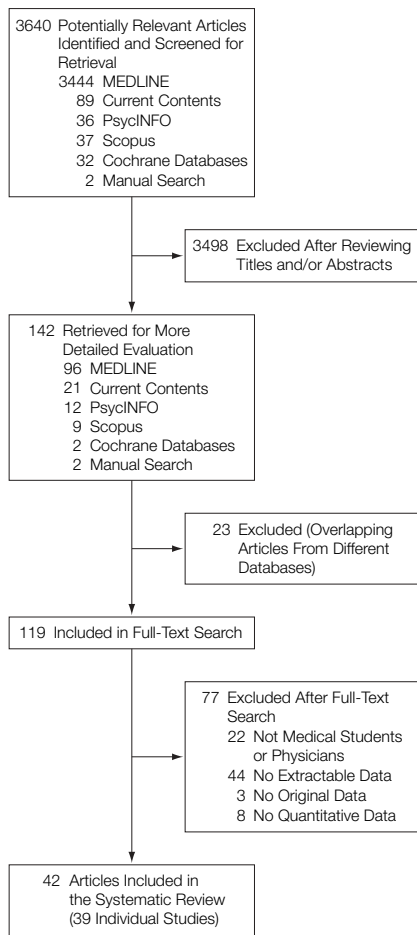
3640 Potentially Relevant Articles Identified and Screened for Retrieval
3444 MEDLINE
89 Current Contents
36 PsycINFO
37 Scopus
32 Cochrane Databases
2 Manual Search

3498 Excluded After Reviewing Titles and/or Abstracts

142 Retrieved for More Detailed Evaluation
96 MEDLINE
21 Current Contents
12 PsycINFO
9 Scopus
2 Cochrane Databases
2 Manual Search

23 Excluded (Overlapping Articles From Different Databases)

119 Included in Full-Text Search

77 Excluded After Full-Text Search
22 Not Medical Students or Physicians
44 No Extractable Data
3 No Original Data
8 No Quantitative Data

42 Articles Included in the Systematic Review (39 Individual Studies)